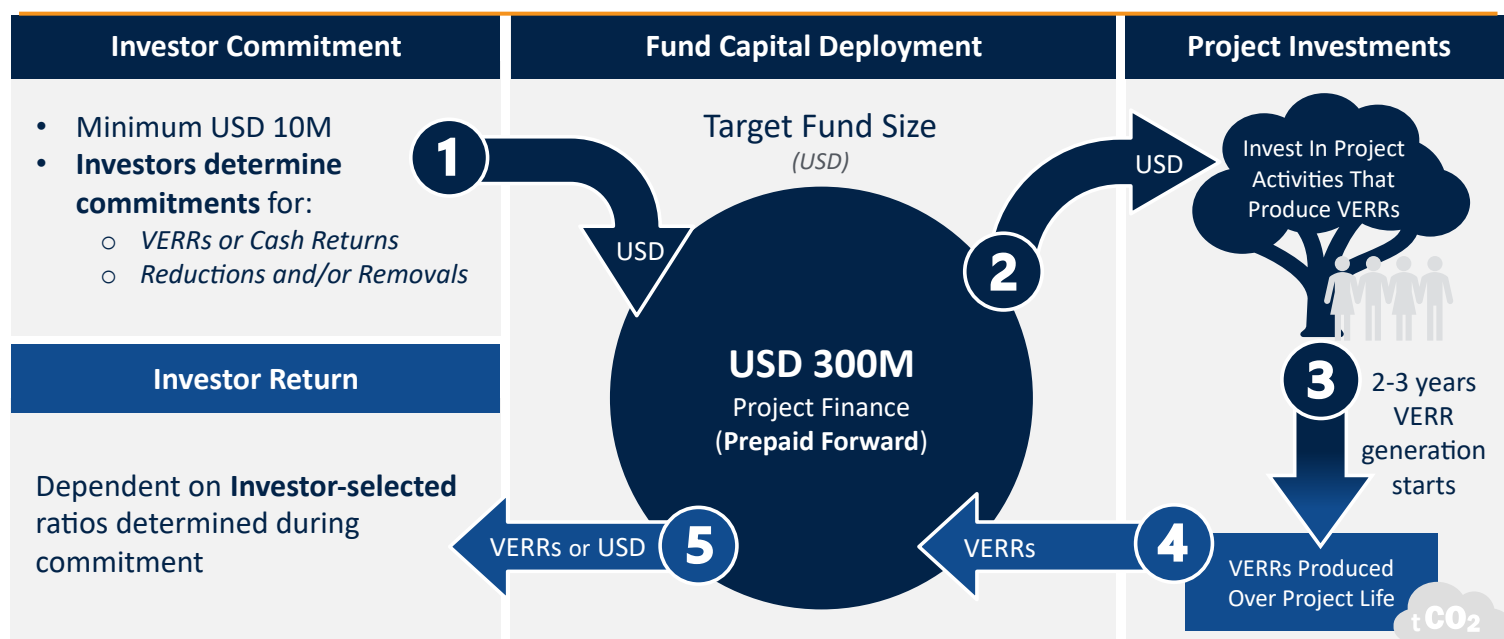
Investor Commitment

- Minimum USD 10M
- **Investors determine commitments** for:
  - o *VERRs or Cash Returns*
  - o *Reductions and/or Removals*

Investor Return

Dependent on **Investor-selected** ratios determined during commitment

Fund Capital Deployment

Target Fund Size
*(USD)*

1

USD

USD 300M
Project Finance
(**Prepaid Forward**)

2

USD

5

VERRs or USD

4

VERRs

Project Investments

Invest In Project Activities That Produce VERRs

3

2-3 years VERR generation starts

VERRs Produced Over Project Life

t $CO_2$